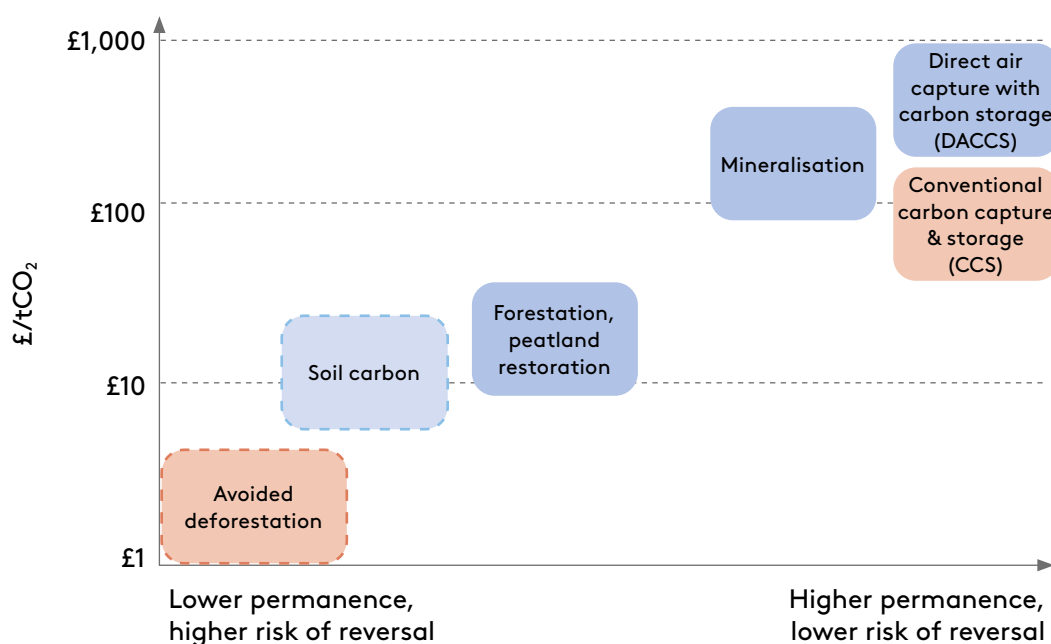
£1,000

£100

£10

£1

£/t$CO_2$

Direct air capture with carbon storage (DACCS)

Mineralisation

Conventional carbon capture & storage (CCS)

Forestation, peatland restoration

Soil carbon

Avoided deforestation

Lower permanence, higher risk of reversal

Higher permanence, lower risk of reversal